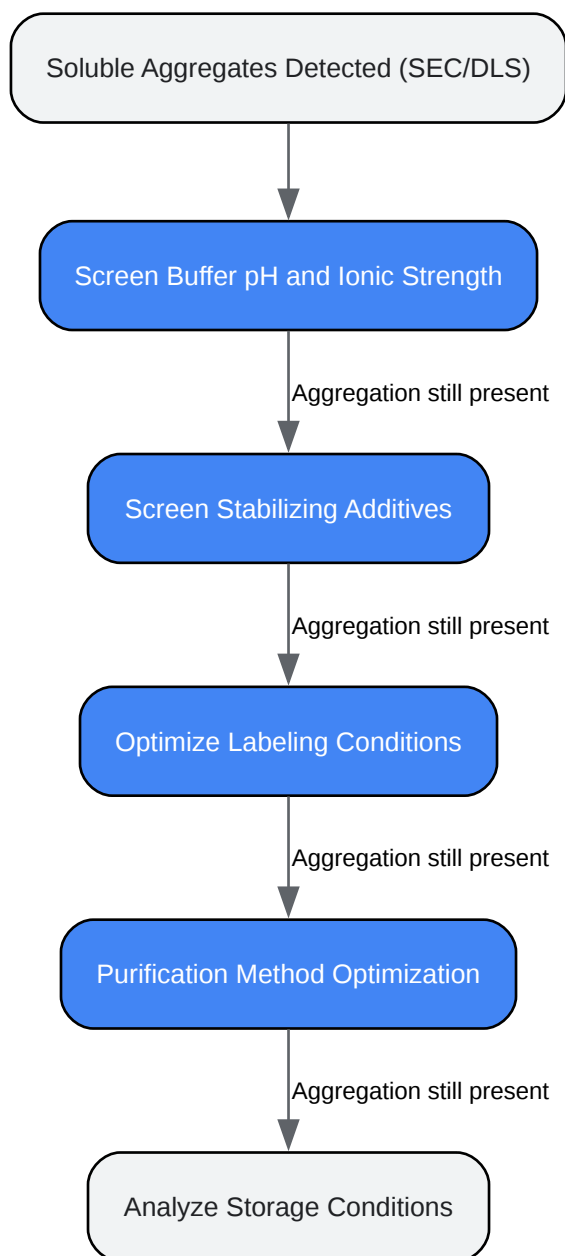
Soluble Aggregates Detected (SEC/DLS)

Screen Buffer pH and Ionic Strength

Aggregation still present

Screen Stabilizing Additives

Aggregation still present

Optimize Labeling Conditions

Aggregation still present

Purification Method Optimization

Aggregation still present

Analyze Storage Conditions